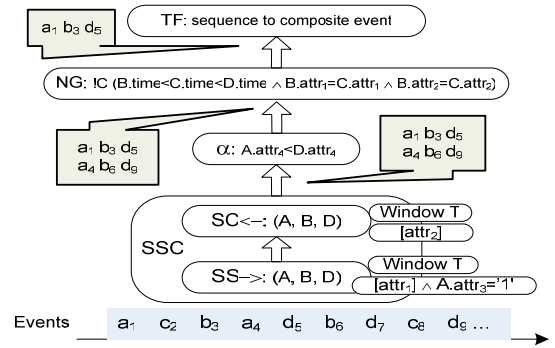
$a_1$ $b_3$ $d_5$

TF: sequence to composite event

NG: !C (B.time<C.time<D.time $\wedge$ B.attr$_1$=C.attr$_1$ $\wedge$ B.attr$_2$=C.attr$_2$)

$a_1$ $b_3$ $d_5$
$a_4$ $b_6$ $d_9$

$\alpha$: A.attr$_4$<D.attr$_4$

$a_1$ $b_3$ $d_5$
$a_4$ $b_6$ $d_9$

SSC

SC<–: (A, B, D)

Window T

[attr$_2$]

SS–>: (A, B, D)

Window T

[attr$_1$] $\wedge$ A.attr$_3$='1'

Events $a_1$ $c_2$ $b_3$ $a_4$ $d_5$ $b_6$ $d_7$ $c_8$ $d_9$ …